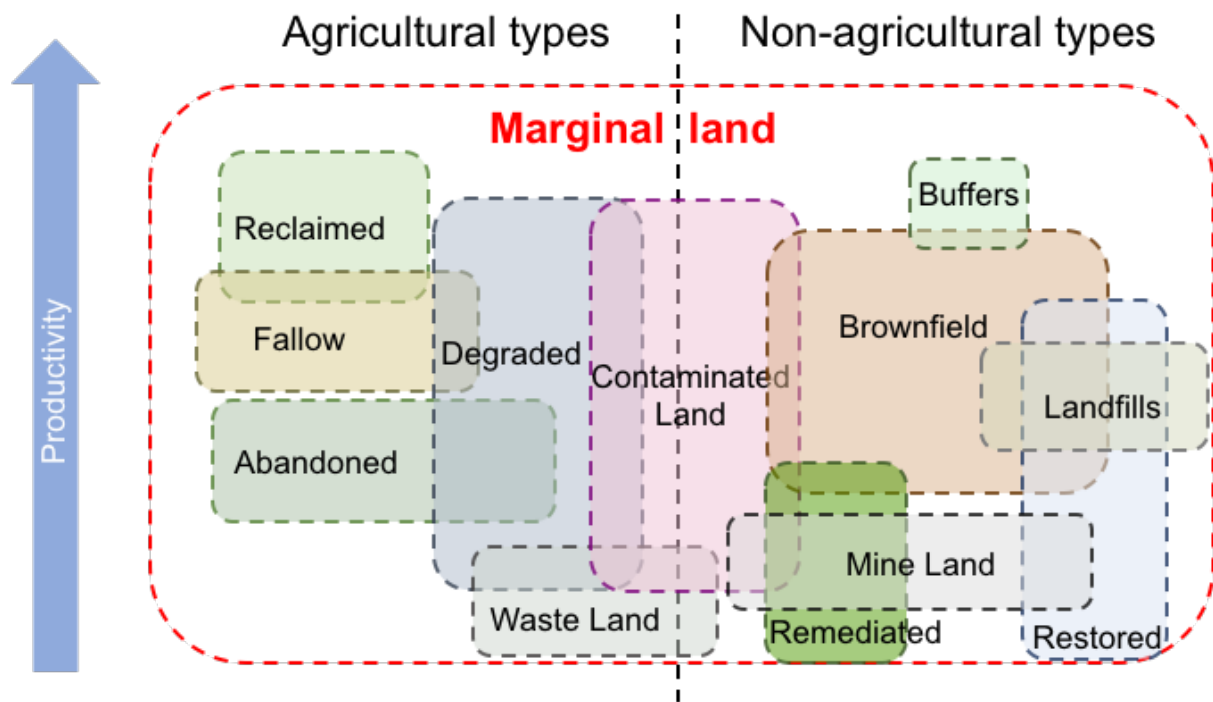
Productivity

Agricultural types

Non-agricultural types

Marginal land

Reclaimed

Fallow

Abandoned

Degraded

Contaminated Land

Waste Land

Buffers

Brownfield

Landfills

Mine Land

Remediated

Restored